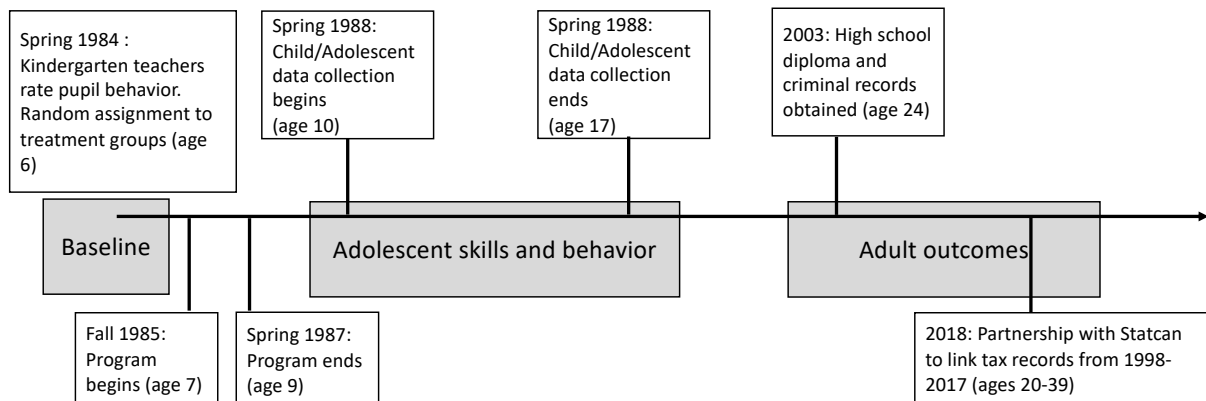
Spring 1984 : Kindergarten teachers rate pupil behavior. Random assignment to treatment groups (age 6)

Spring 1988: Child/Adolescent data collection begins (age 10)

Spring 1988: Child/Adolescent data collection ends (age 17)

2003: High school diploma and criminal records obtained (age 24)

Baseline

Adolescent skills and behavior

Adult outcomes

Fall 1985: Program begins (age 7)

Spring 1987: Program ends (age 9)

2018: Partnership with Statcan to link tax records from 1998-2017 (ages 20-39)